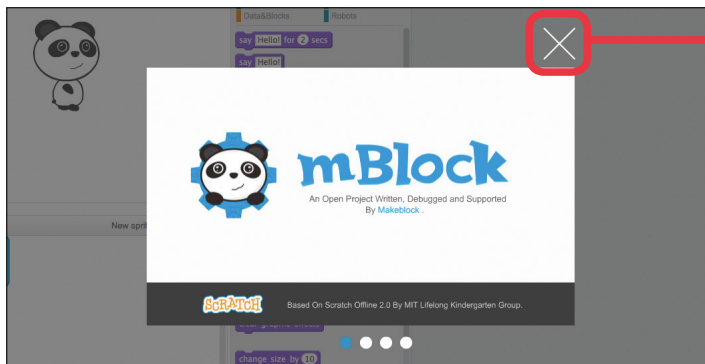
Data&Blocks
Robots
say Hello! for 2 secs
say Hello!
New spri

mBlock
An Open Project Written, Debugged and Supported By Makeblock .

SCRATCH
Based On Scratch Offline 2.0 By MIT Lifelong Kindergarten Group.

change size by 10